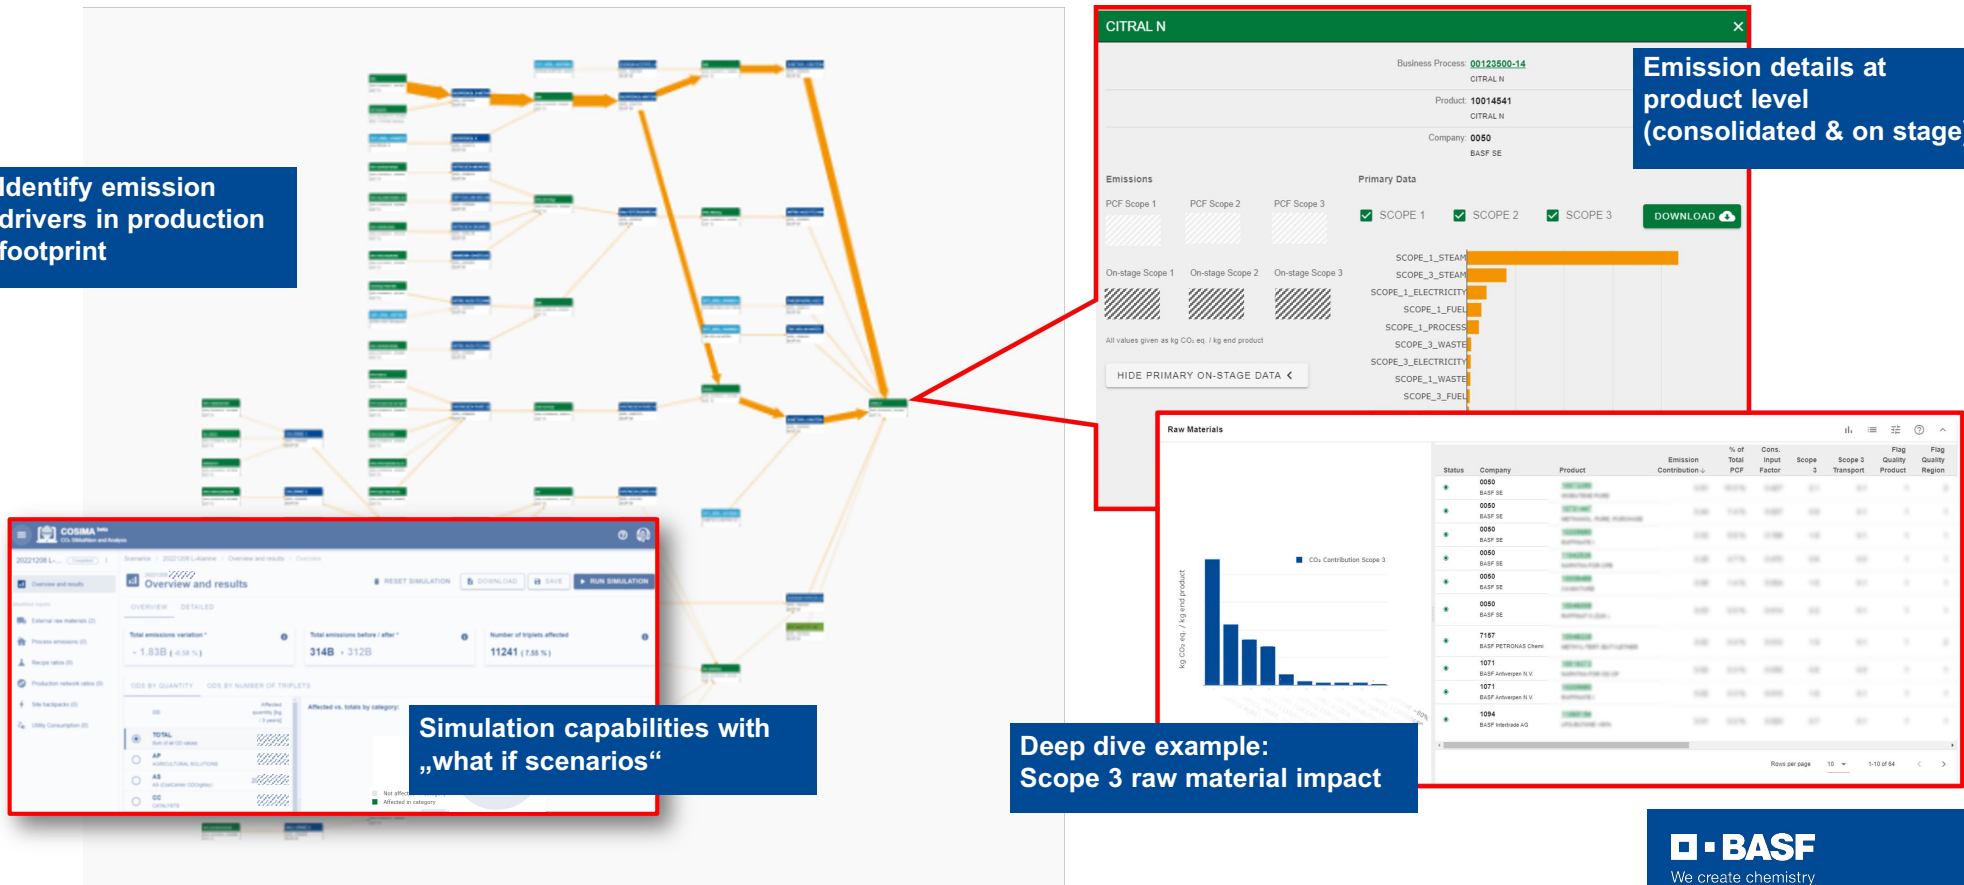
Identify emission drivers in production footprint

CITRAL N

Business Process: 00123500-14
CITRAL N

Product: 10014541
CITRAL N

Company: 0050
BASF SE

Emission details at product level (consolidated & on stage)

Emissions

PCF Scope 1 PCF Scope 2 PCF Scope 3

On-stage Scope 1 On-stage Scope 2 On-stage Scope 3

All values given as kg $CO_2$ eq. / kg end product

HIDE PRIMARY ON-STAGE DATA

Primary Data

SCOPE 1 SCOPE 2 SCOPE 3 DOWNLOAD

SCOPE_1_STEAM
SCOPE_3_STEAM
SCOPE_1_ELECTRICITY
SCOPE_1_FUEL
SCOPE_1_PROCESS
SCOPE_3_WASTE
SCOPE_3_ELECTRICITY
SCOPE_1_WASTE
SCOPE_3_FUEL

Raw Materials

$CO_2$ Contribution Scope 3

kg $CO_2$ eq. / kg end product

| Status | Company | Product | Emission Contribution | % of Total PCF | Cons. Input Factor | Scope 3 | Scope 3 Transport | Flag Quality Product | Flag Quality Region |
|---|---|---|---|---|---|---|---|---|---|
| | 0050 BASF SE | | | | | | | | |
| | 0050 BASF SE | | | | | | | | |
| | 0050 BASF SE | | | | | | | | |
| | 0050 BASF SE | | | | | | | | |
| | 0050 BASF SE | | | | | | | | |
| | 0050 BASF SE | | | | | | | | |
| | 7167 BASF PETRONAS Chemi | | | | | | | | |
| | 1071 BASF Antwerpen N.V. | | | | | | | | |
| | 1071 BASF Antwerpen N.V. | | | | | | | | |
| | 1094 BASF Intertrade AG | | | | | | | | |

Rows per page 10 1-10 of 64

COSIMA beta
$CO_2$ Simulation and Analysis

Overview and results

RESET SIMULATION DOWNLOAD SAVE RUN SIMULATION

OVERVIEW DETAILED

Total emissions variation
- 1.83B

Total emissions before / after
314B → 312B

Number of triplets affected
11241

Overview and results
External raw materials
Process emissions
Recipe ratios
Production network ratios
Site backpacks
Utility Consumption

TOTAL
AP
AS
CC

Affected vs. totals by category:

Not affected
Affected in category

Simulation capabilities with „what if scenarios“

Deep dive example:
Scope 3 raw material impact

BASF
We create chemistry